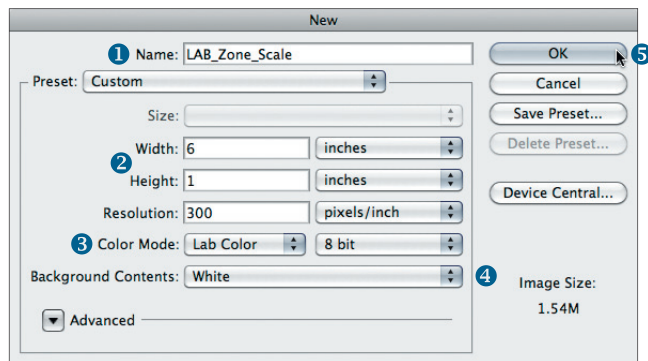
New

1 Name: LAB_Zone_Scale

Preset: Custom

Size:

2 Width: 6 inches

Height: 1 inches

Resolution: 300 pixels/inch

3 Color Mode: Lab Color 8 bit

Background Contents: White

4

Advanced

OK 5

Cancel

Save Preset...

Delete Preset...

Device Central...

Image Size:

1.54M